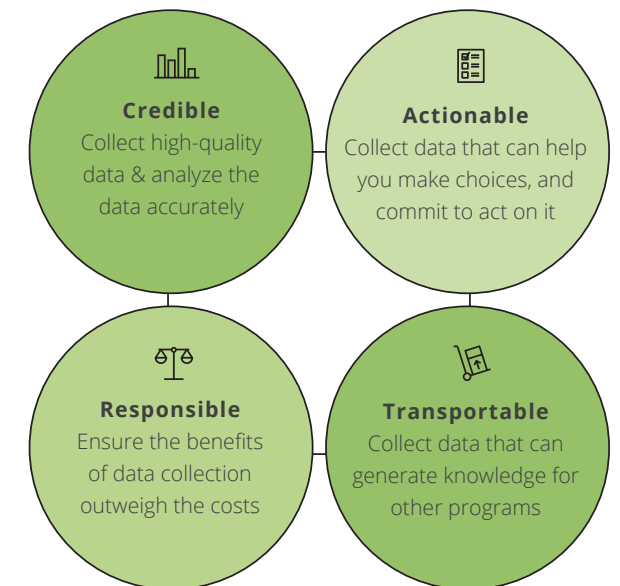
Credible
Collect high-quality data & analyze the data accurately

Actionable
Collect data that can help you make choices, and commit to act on it

Responsible
Ensure the benefits of data collection outweigh the costs

Transportable
Collect data that can generate knowledge for other programs